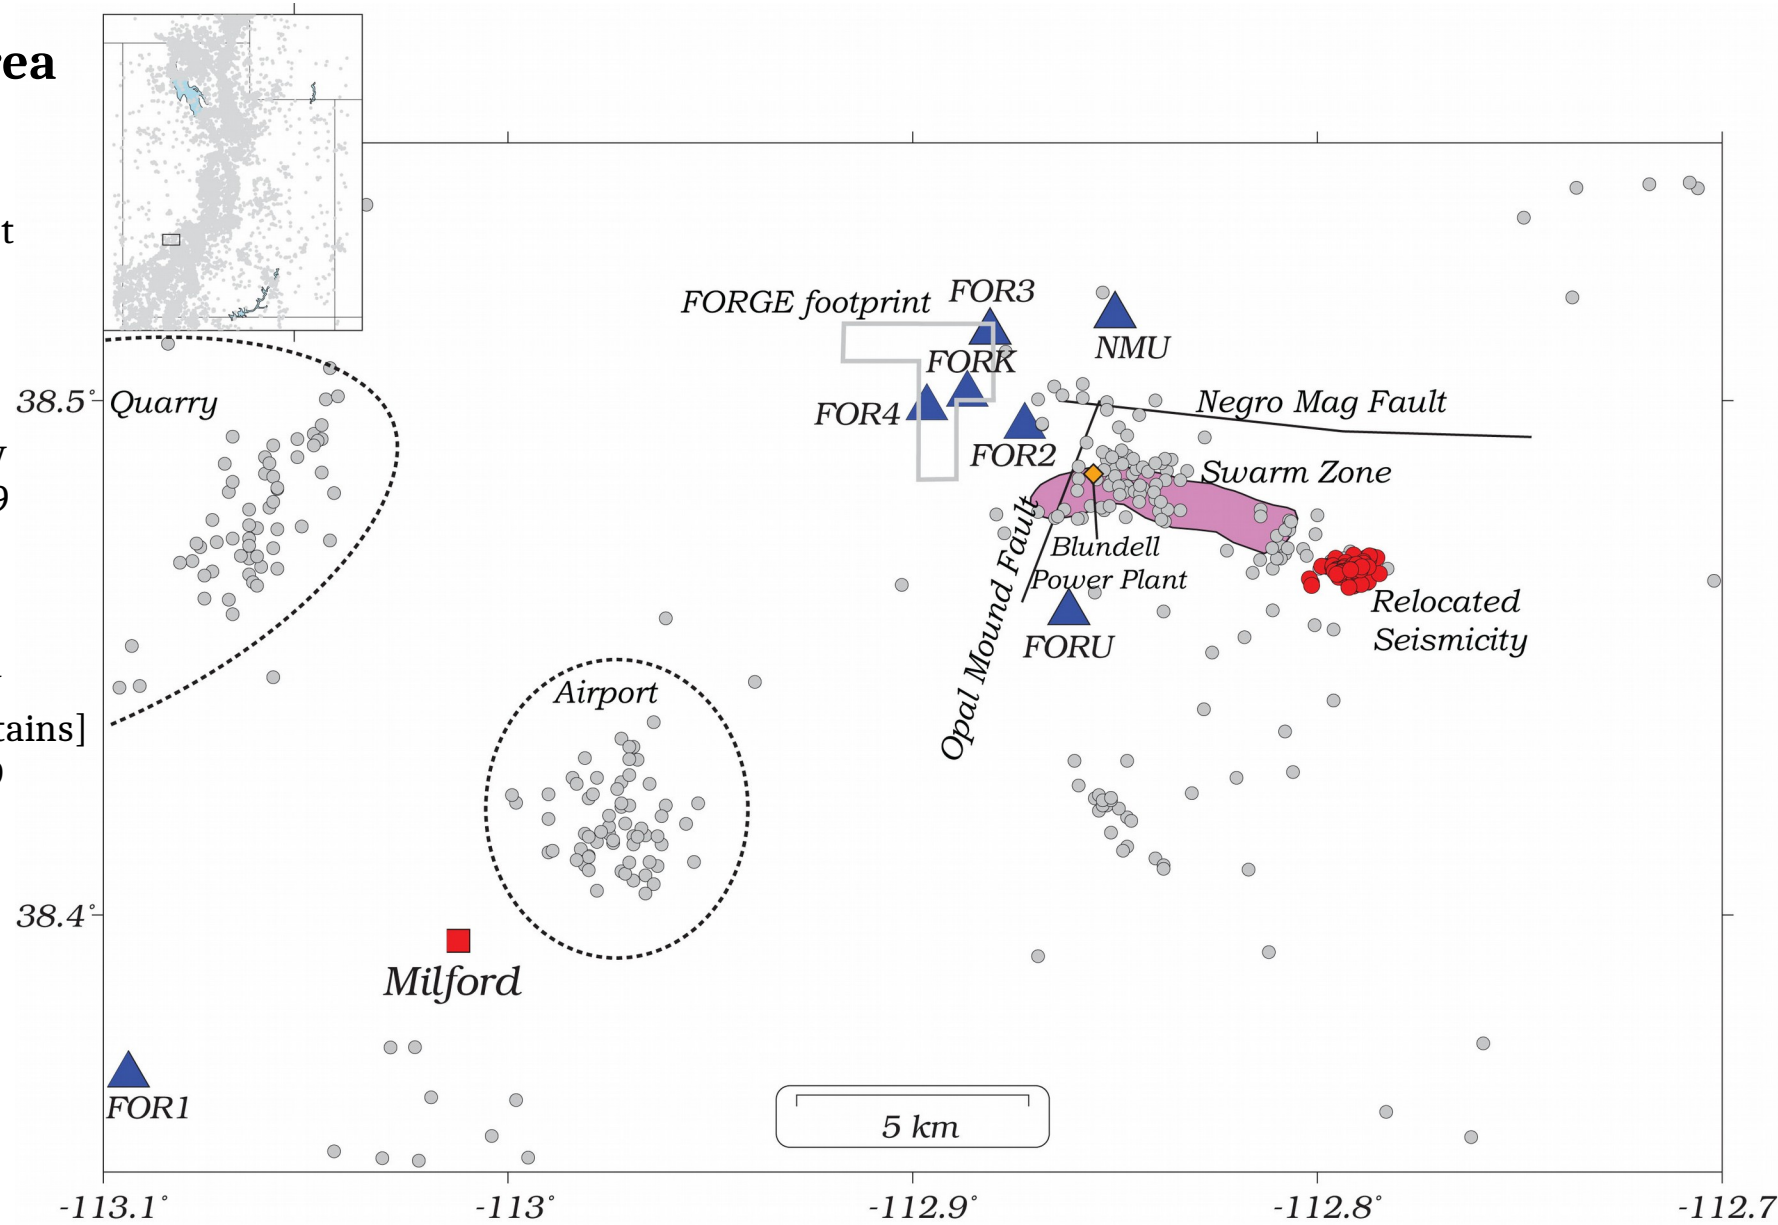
rea

t

y
9

tains]
0

FORGE footprint
FOR3
NMU
FORK
Quarry
38.5°
FOR4
FOR2
Negro Mag Fault
Swarm Zone
Opal Mound Fault
Blundell Power Plant
Relocated Seismicity
FORU
Airport
38.4°
Milford
FOR1
5 km
-113.1°
-113°
-112.9°
-112.8°
-112.7